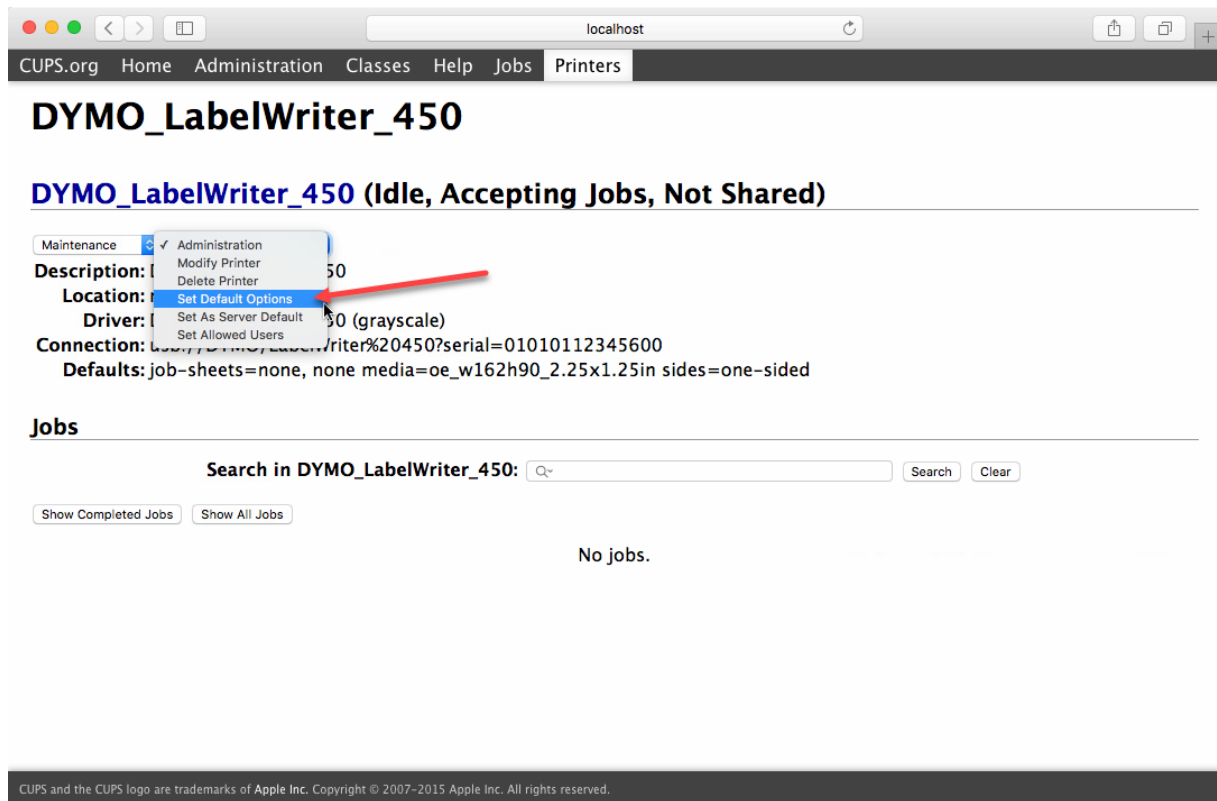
localhost

CUPS.org Home Administration Classes Help Jobs Printers

DYMO_LabelWriter_450

DYMO_LabelWriter_450 (Idle, Accepting Jobs, Not Shared)

Maintenance

✓ Administration
Modify Printer
Delete Printer
Set Default Options
Set As Server Default
Set Allowed Users

Description: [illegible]50
Location: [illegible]
Driver: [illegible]50 (grayscale)
Connection: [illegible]LabelWriter%20450?serial=01010112345600
Defaults: job-sheets=none, none media=oe_w162h90_2.25x1.25in sides=one-sided

Jobs

Search in DYMO_LabelWriter_450: Search Clear

Show Completed Jobs Show All Jobs

No jobs.

CUPS and the CUPS logo are trademarks of Apple Inc. Copyright © 2007-2015 Apple Inc. All rights reserved.